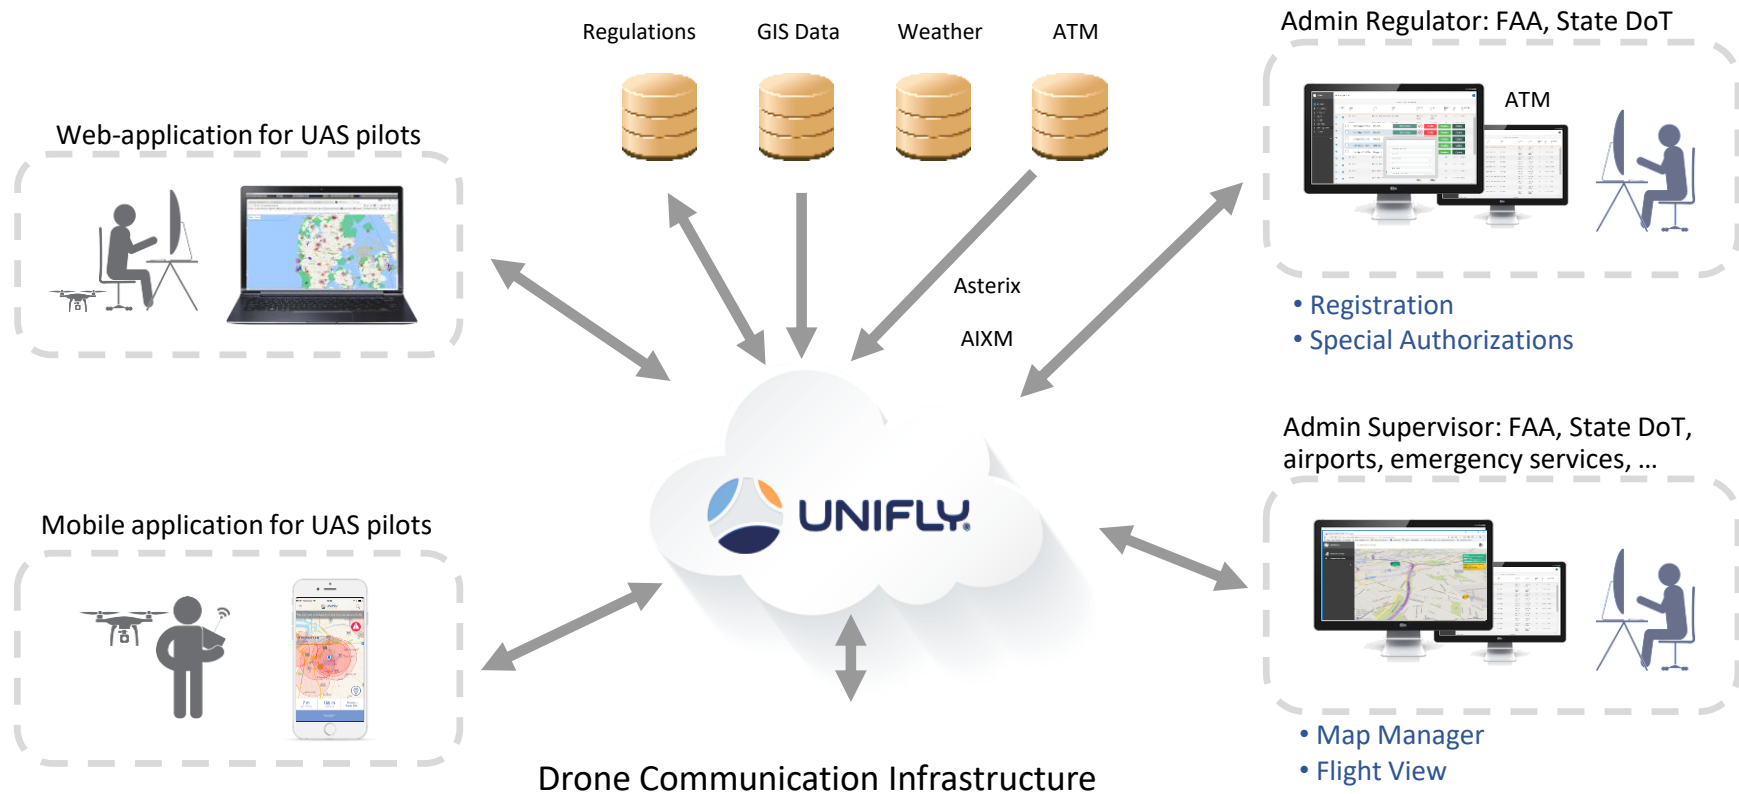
Regulations GIS Data Weather ATM

Admin Regulator: FAA, State DoT

ATM

Web-application for UAS pilots

Asterix

AIXM

• Registration
• Special Authorizations

UNIFLY

Admin Supervisor: FAA, State DoT, airports, emergency services, …

Mobile application for UAS pilots

• Map Manager
• Flight View

Drone Communication Infrastructure